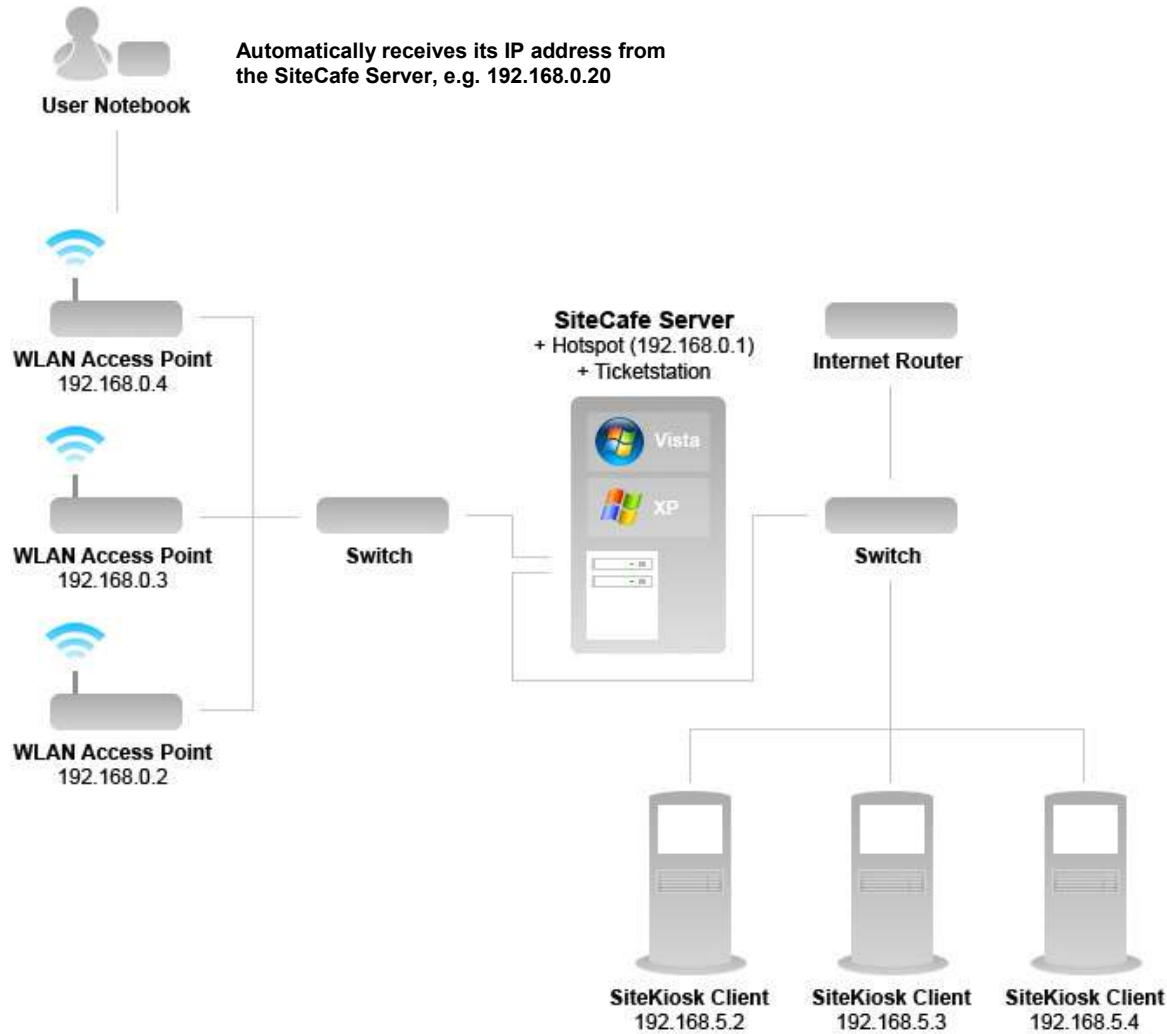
User Notebook

Automatically receives its IP address from the SiteCafe Server, e.g. 192.168.0.20

WLAN Access Point
192.168.0.4

WLAN Access Point
192.168.0.3

WLAN Access Point
192.168.0.2

Switch

SiteCafe Server
+ Hotspot (192.168.0.1)
+ Ticketstation

Vista

XP

Internet Router

Switch

SiteKiosk Client
192.168.5.2

SiteKiosk Client
192.168.5.3

SiteKiosk Client
192.168.5.4